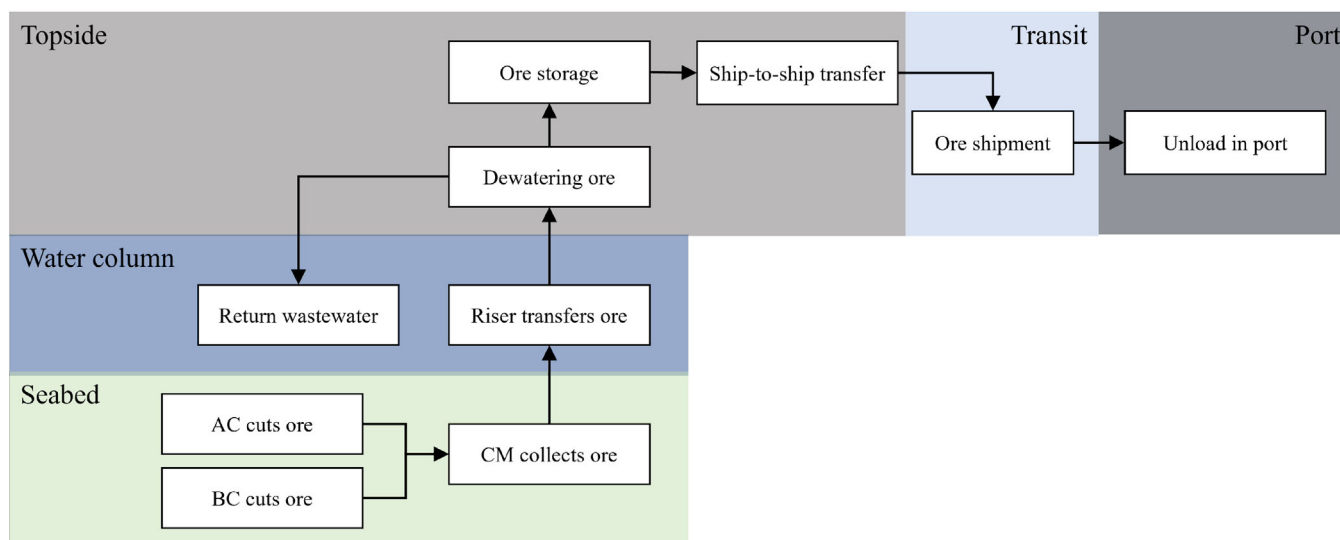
Topside

Transit

Port

Ore storage

Ship-to-ship transfer

Ore shipment

Unload in port

Dewatering ore

Water column

Return wastewater

Riser transfers ore

Seabed

AC cuts ore

CM collects ore

BC cuts ore